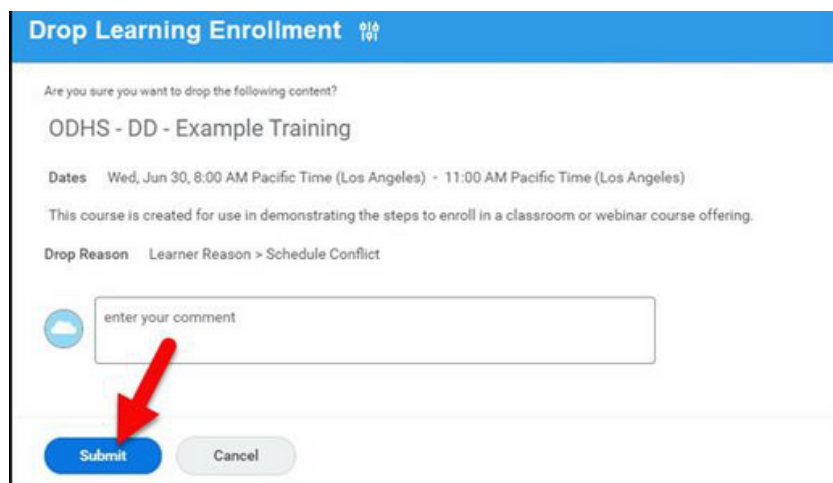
Drop Learning Enrollment

Are you sure you want to drop the following content?

ODHS - DD - Example Training

Dates Wed, Jun 30, 8:00 AM Pacific Time (Los Angeles) - 11:00 AM Pacific Time (Los Angeles)

This course is created for use in demonstrating the steps to enroll in a classroom or webinar course offering.

Drop Reason Learner Reason > Schedule Conflict

enter your comment

Submit

Cancel